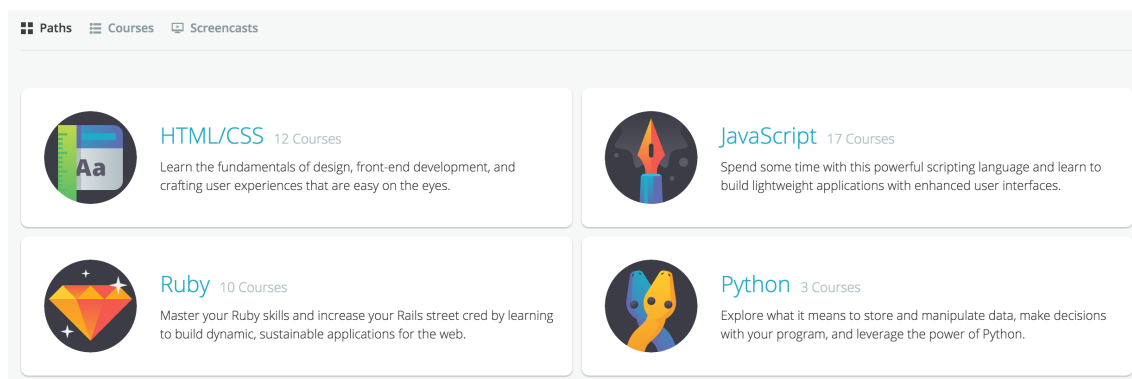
Paths Courses Screencasts

Aa

HTML/CSS 12 Courses

Learn the fundamentals of design, front-end development, and crafting user experiences that are easy on the eyes.

JavaScript 17 Courses

Spend some time with this powerful scripting language and learn to build lightweight applications with enhanced user interfaces.

Ruby 10 Courses

Master your Ruby skills and increase your Rails street cred by learning to build dynamic, sustainable applications for the web.

Python 3 Courses

Explore what it means to store and manipulate data, make decisions with your program, and leverage the power of Python.